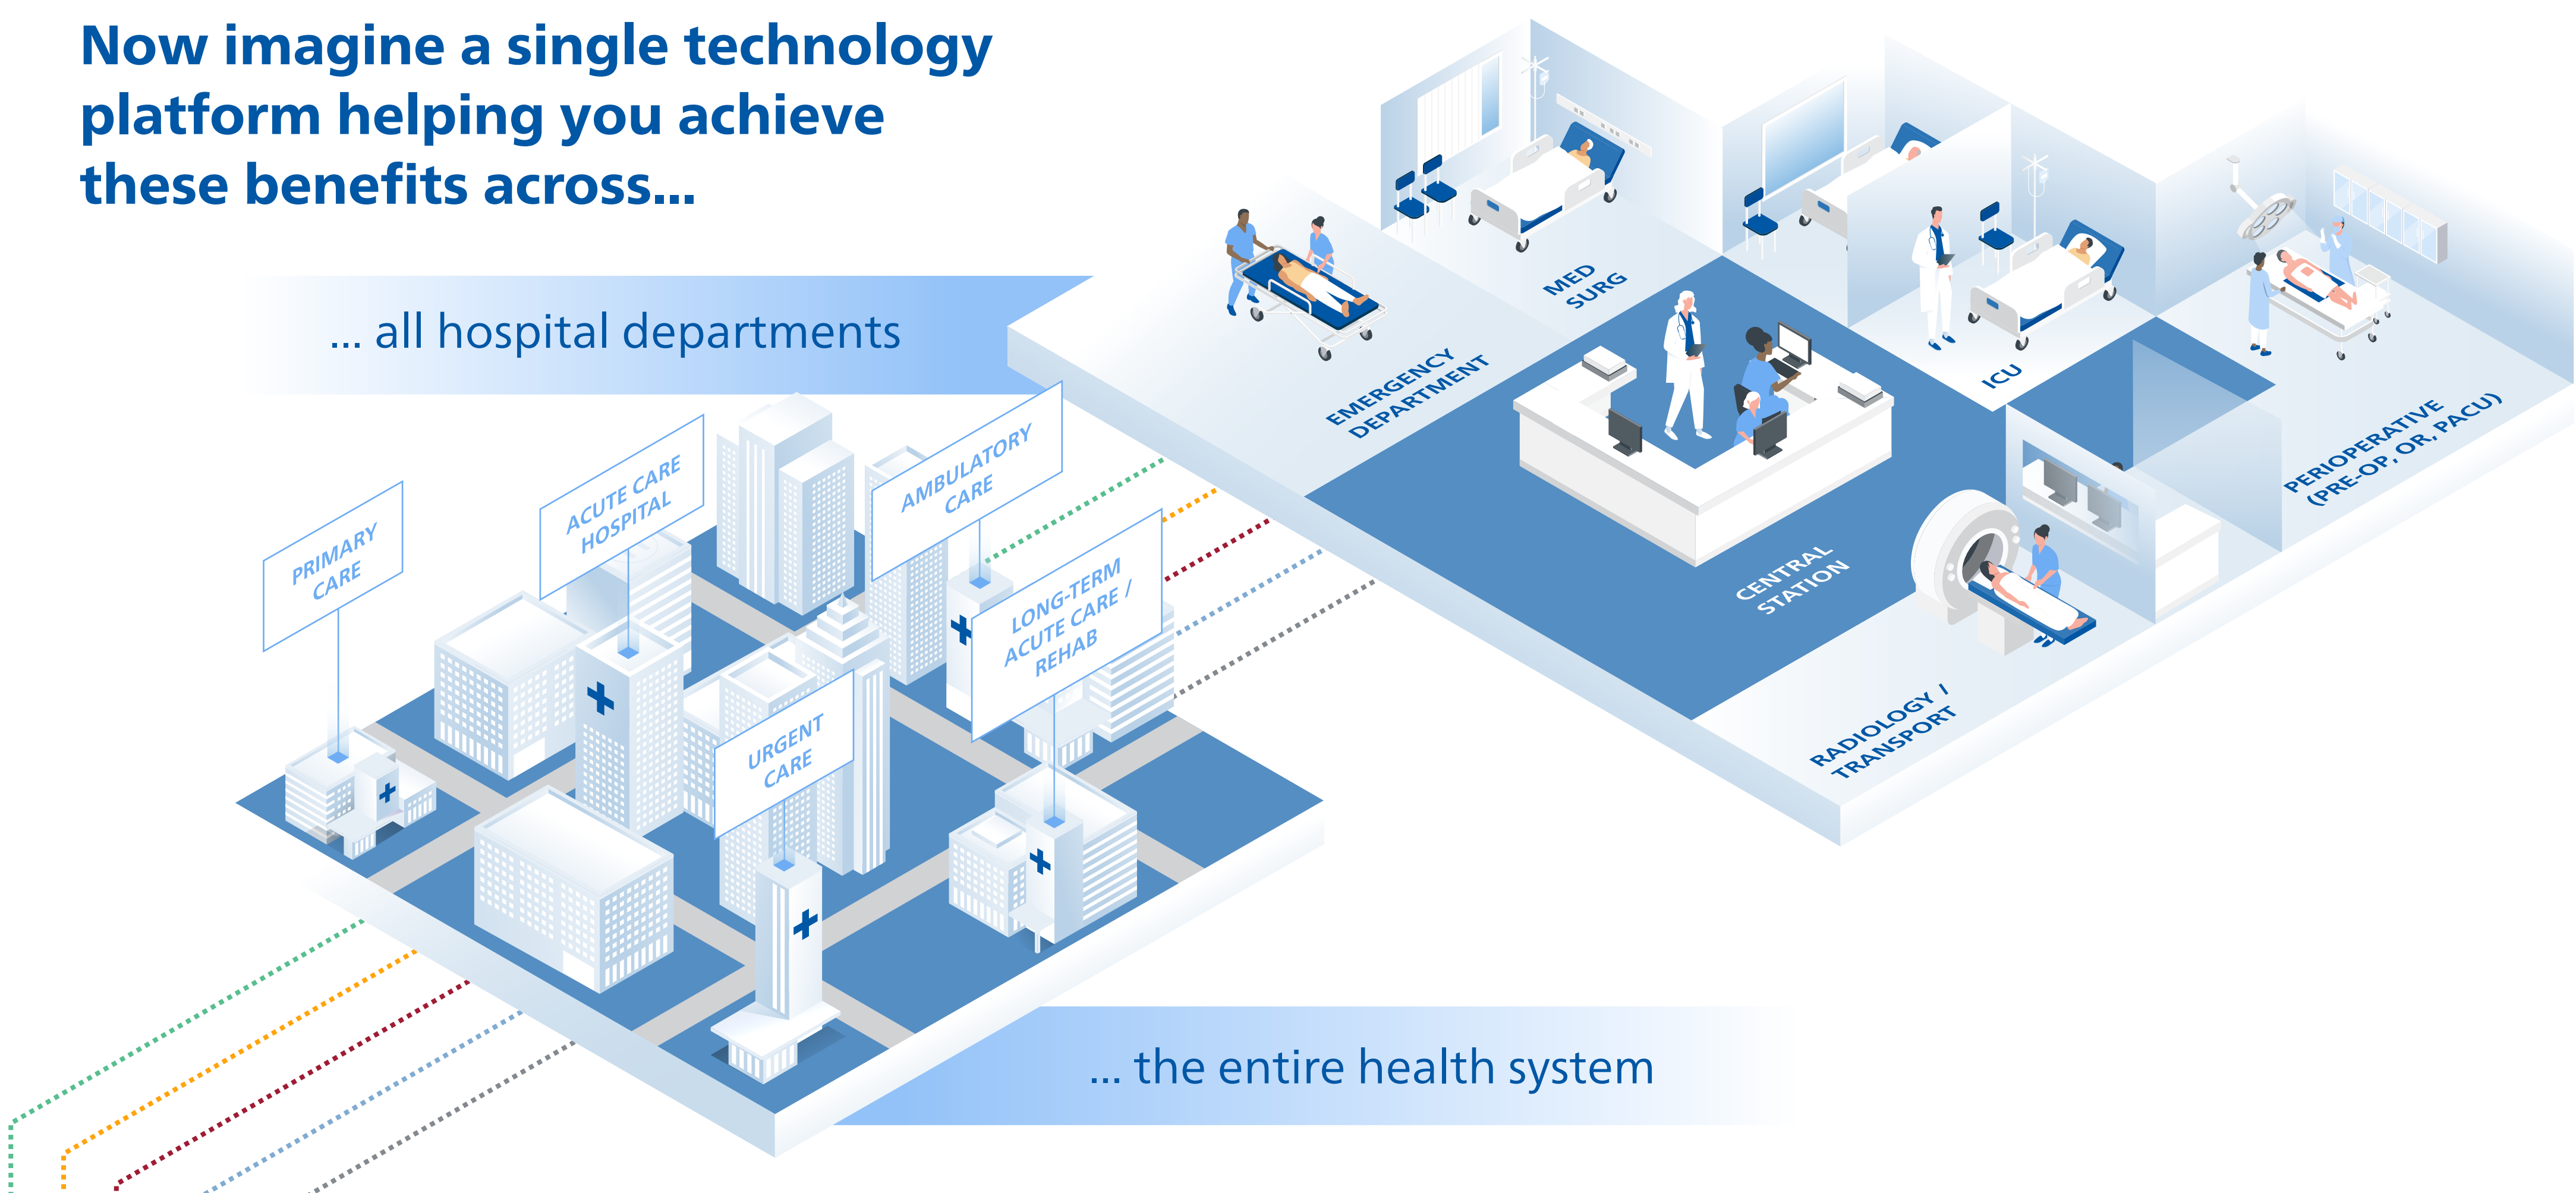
Now imagine a single technology platform helping you achieve these benefits across...

... all hospital departments

PRIMARY CARE

ACUTE CARE HOSPITAL

AMBULATORY CARE

LONG-TERM ACUTE CARE / REHAB

URGENT CARE

EMERGENCY DEPARTMENT

MED SURG

ICU

CENTRAL STATION

PERIOPERATIVE (PRE-OP, OR, PACU)

RADIOLOGY / TRANSPORT

... the entire health system